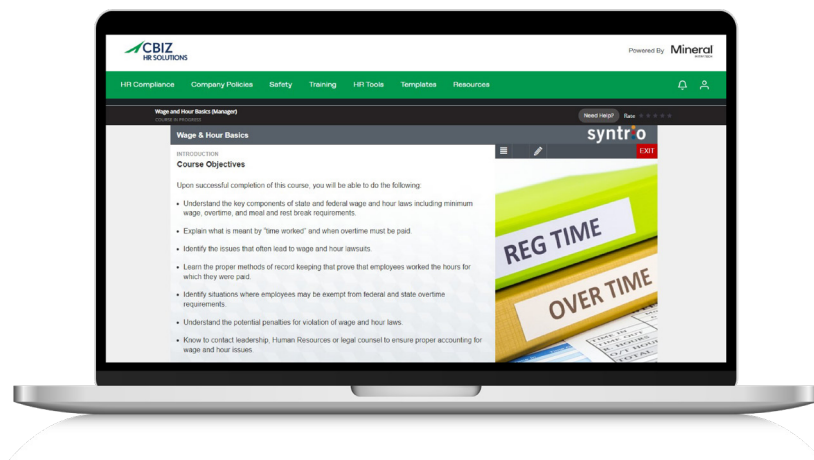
CBIZ
HR SOLUTIONS

Powered By Mineral

HR Compliance Company Policies Safety Training HR Tools Templates Resources

Wage and Hour Basics (Manager)
COURSE IN PROGRESS

Need Help? Rate

Wage & Hour Basics

syntrio

EXIT

INTRODUCTION
Course Objectives

Upon successful completion of this course, you will be able to do the following:

• Understand the key components of state and federal wage and hour laws including minimum wage, overtime, and meal and rest break requirements.

• Explain what is meant by "time worked" and when overtime must be paid.

• Identify the issues that often lead to wage and hour lawsuits.

• Learn the proper methods of record keeping that prove that employees worked the hours for which they were paid.

• Identify situations where employees may be exempt from federal and state overtime requirements.

• Understand the potential penalties for violation of wage and hour laws.

• Know to contact leadership, Human Resources or legal counsel to ensure proper accounting for wage and hour issues.

REG TIME

OVER TIME